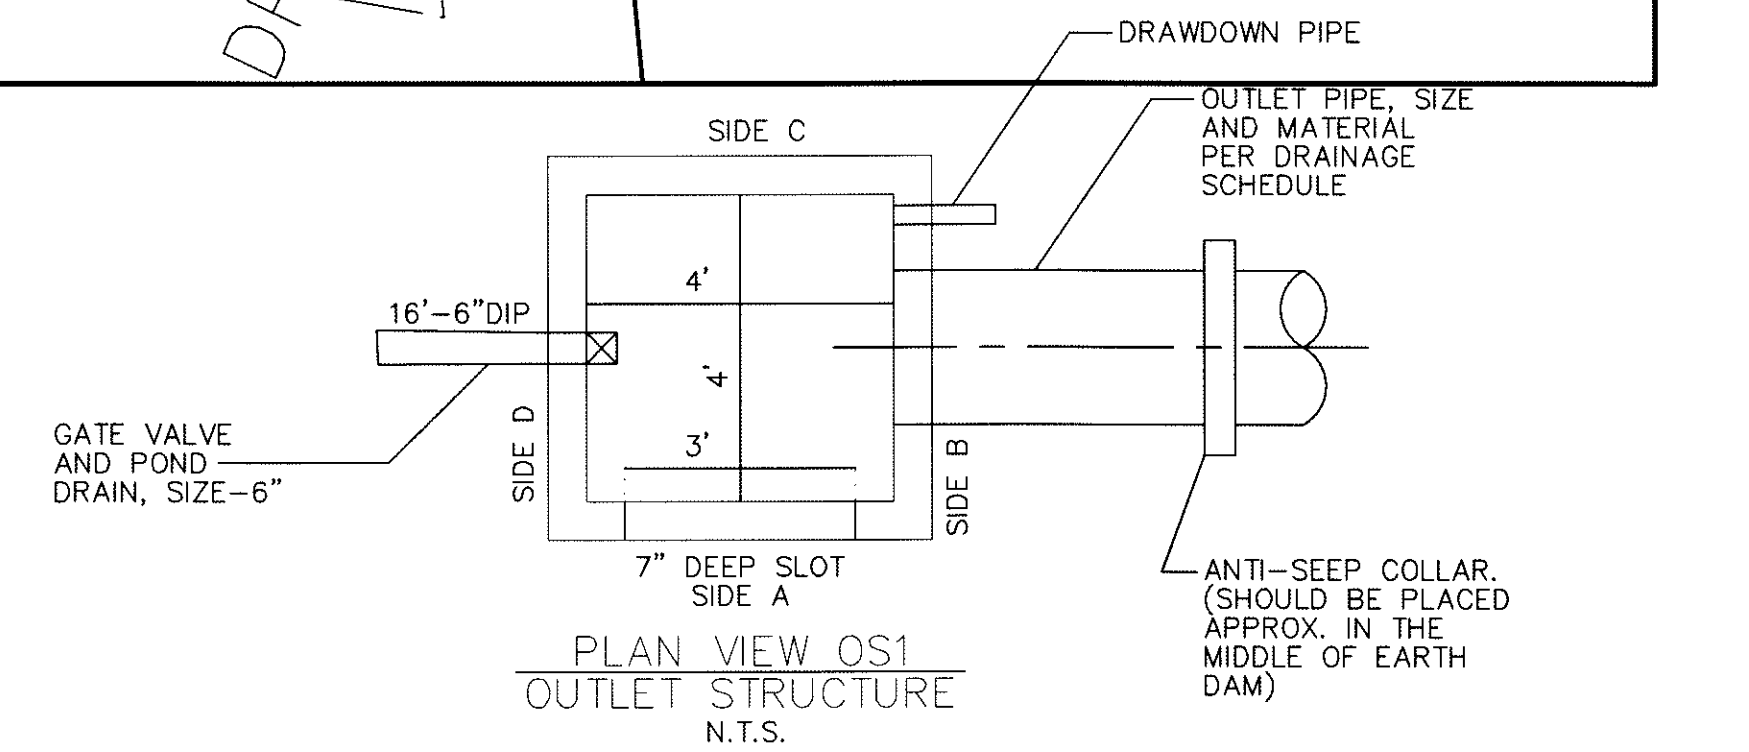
DRAWDOWN PIPE

OUTLET PIPE, SIZE AND MATERIAL PER DRAINAGE SCHEDULE

SIDE C

4'

16'–6"DIP

4'

GATE VALVE AND POND DRAIN, SIZE–6"

SIDE D

3'

SIDE B

7" DEEP SLOT
SIDE A

ANTI–SEEP COLLAR. (SHOULD BE PLACED APPROX. IN THE MIDDLE OF EARTH DAM)

PLAN VIEW OS1
OUTLET STRUCTURE
N.T.S.